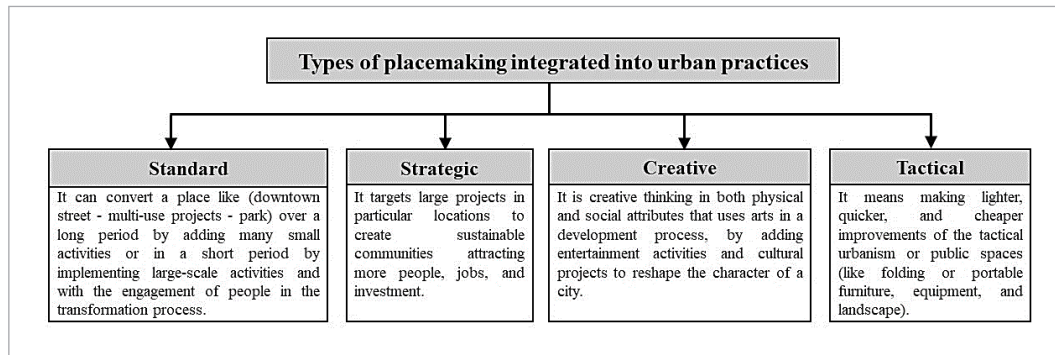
Types of placemaking integrated into urban practices

Standard

It can convert a place like (downtown street - multi-use projects - park) over a long period by adding many small activities or in a short period by implementing large-scale activities and with the engagement of people in the transformation process.

Strategic

It targets large projects in particular locations to create sustainable communities attracting more people, jobs, and investment.

Creative

It is creative thinking in both physical and social attributes that uses arts in a development process, by adding entertainment activities and cultural projects to reshape the character of a city.

Tactical

It means making lighter, quicker, and cheaper improvements of the tactical urbanism or public spaces (like folding or portable furniture, equipment, and landscape).